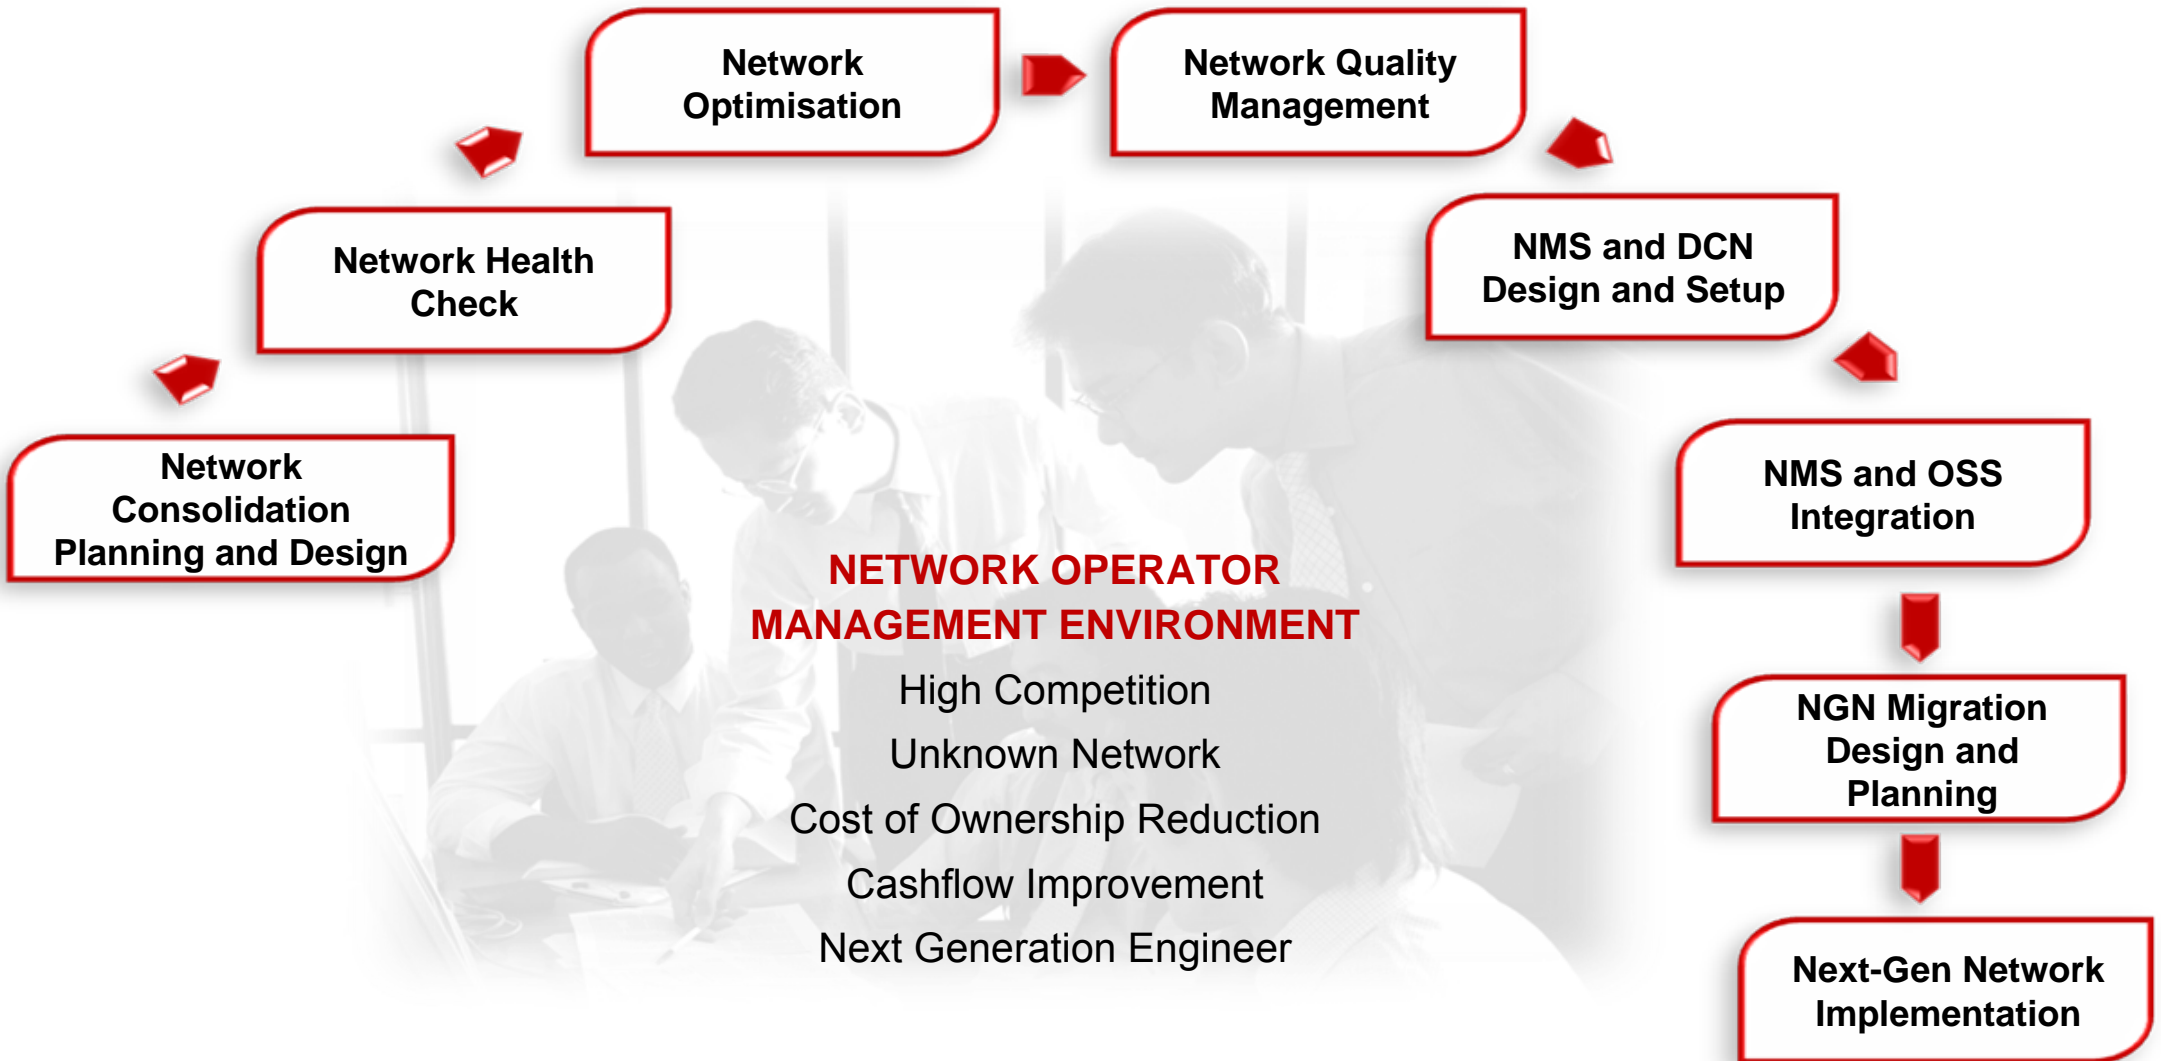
Network Consolidation Planning and Design

Network Health Check

Network Optimisation

Network Quality Management

NMS and DCN Design and Setup

NMS and OSS Integration

NGN Migration Design and Planning

Next-Gen Network Implementation

NETWORK OPERATOR MANAGEMENT ENVIRONMENT

High Competition

Unknown Network

Cost of Ownership Reduction

Cashflow Improvement

Next Generation Engineer